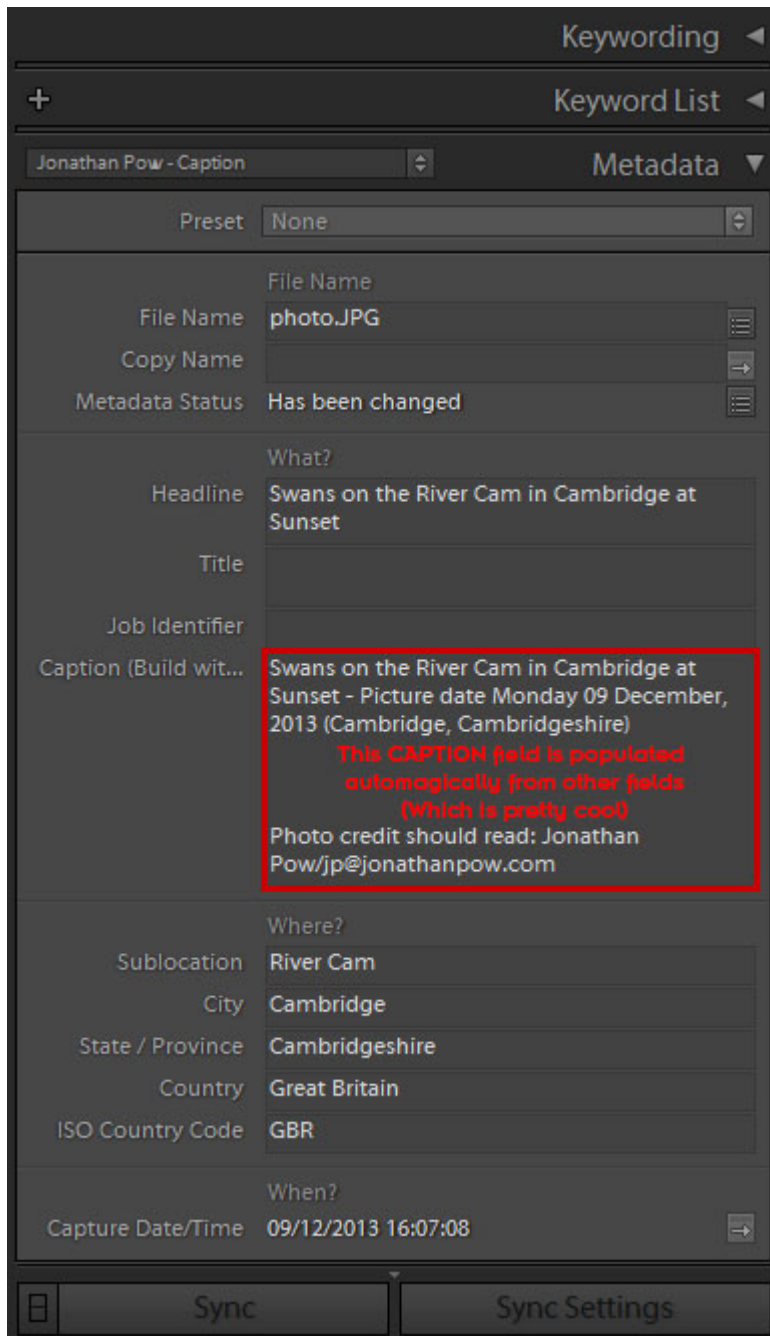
Keywording ◄
+ Keyword List ◄
Jonathan Pow - Caption
Metadata ▼
Preset None
File Name
File Name photo.JPG
Copy Name
Metadata Status Has been changed
What?
Headline Swans on the River Cam in Cambridge at Sunset
Title
Job Identifier
Caption (Build wit... Swans on the River Cam in Cambridge at Sunset - Picture date Monday 09 December, 2013 (Cambridge, Cambridgeshire)
This CAPTION field is populated automagically from other fields (Which is pretty cool)
Photo credit should read: Jonathan Pow/jp@jonathanpow.com
Where?
Sublocation River Cam
City Cambridge
State / Province Cambridgeshire
Country Great Britain
ISO Country Code GBR
When?
Capture Date/Time 09/12/2013 16:07:08
Sync
Sync Settings